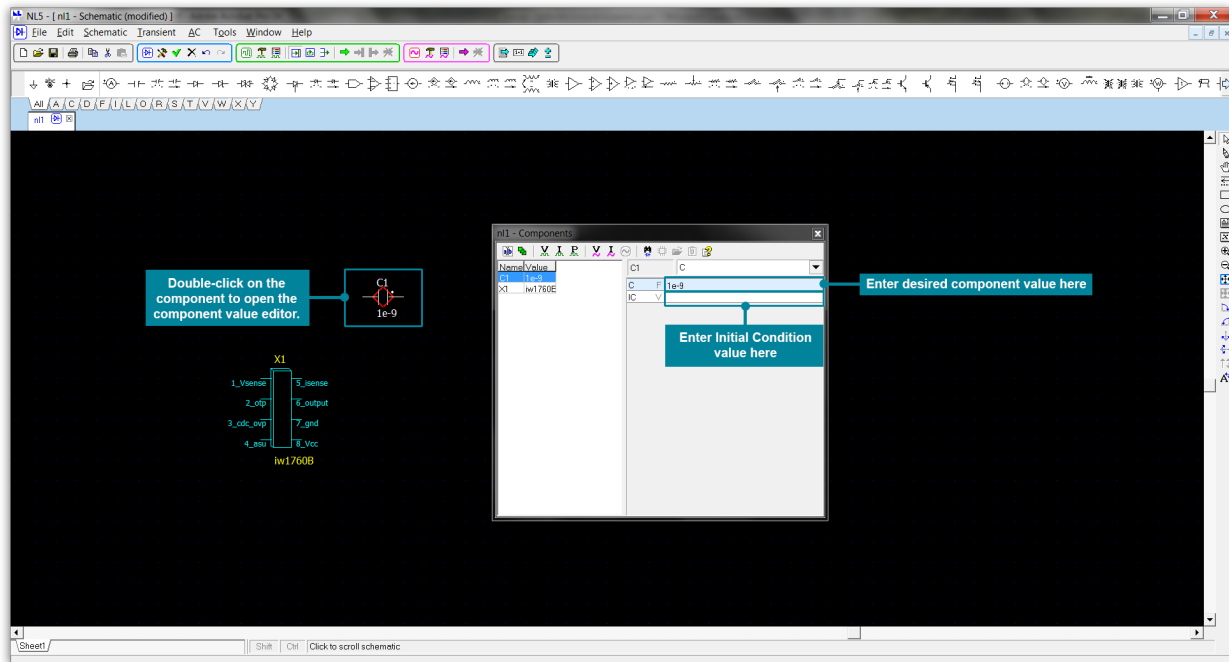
NL5 - [ nl1 - Schematic (modified) ]

File Edit Schematic Transient AC Tools Window Help

All A C D F I L O R S T V W X Y

nl1

Double-click on the component to open the component value editor.

C1
1e-9

X1
1_Vsense
2_otp
3_cdc_ovp
4_asu
5_isense
6_output
7_gnd
8_Vcc
iw1760B

nl1 - Components

| Name | Value |
|---|---|
| C1 | 1e-9 |
| X1 | iw1760E |

C1 C

| C | F | 1e-9 |
|---|---|---|
| IC | V | |

Enter desired component value here

Enter Initial Condition value here

Sheet1

Shift Ctrl Click to scroll schematic